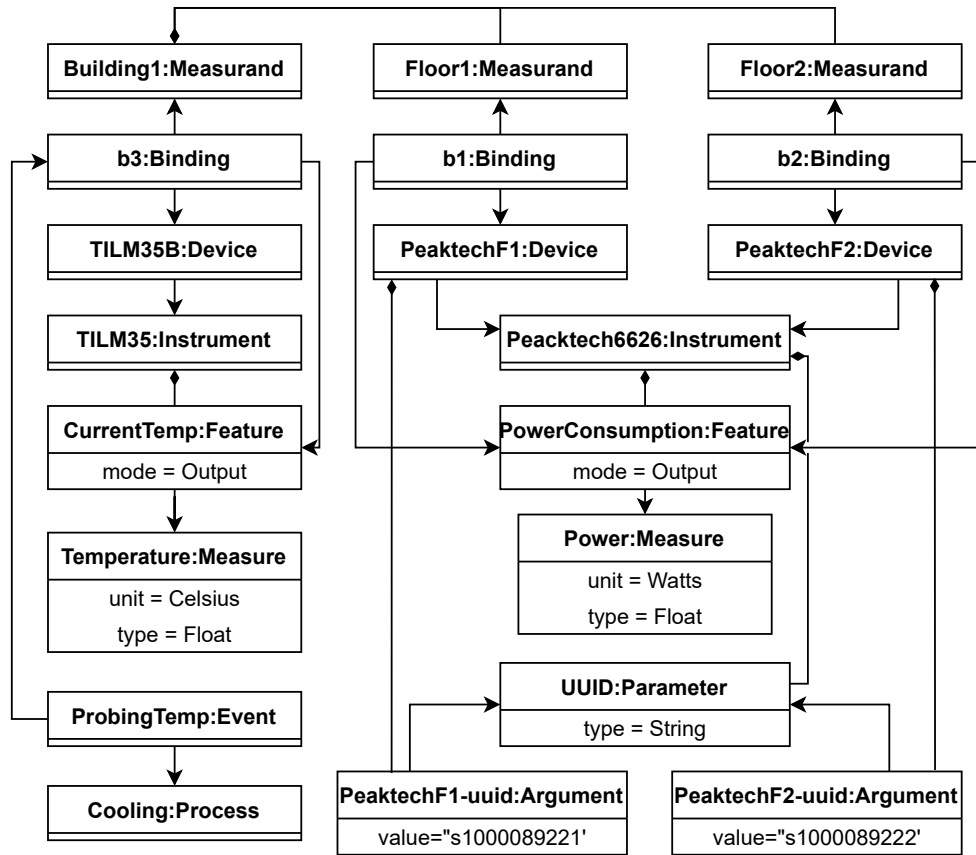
Building1:Measurand

Floor1:Measurand

Floor2:Measurand

b3:Binding

b1:Binding

b2:Binding

TILM35B:Device

PeaktechF1:Device

PeaktechF2:Device

TILM35:Instrument

Peacktech6626:Instrument

CurrentTemp:Feature

mode = Output

PowerConsumption:Feature

mode = Output

Power:Measure

unit = Watts

type = Float

Temperature:Measure

unit = Celsius

type = Float

UUID:Parameter

type = String

ProbingTemp:Event

Cooling:Process

PeaktechF1-uuid:Argument

value="s1000089221'

PeaktechF2-uuid:Argument

value="s1000089222'